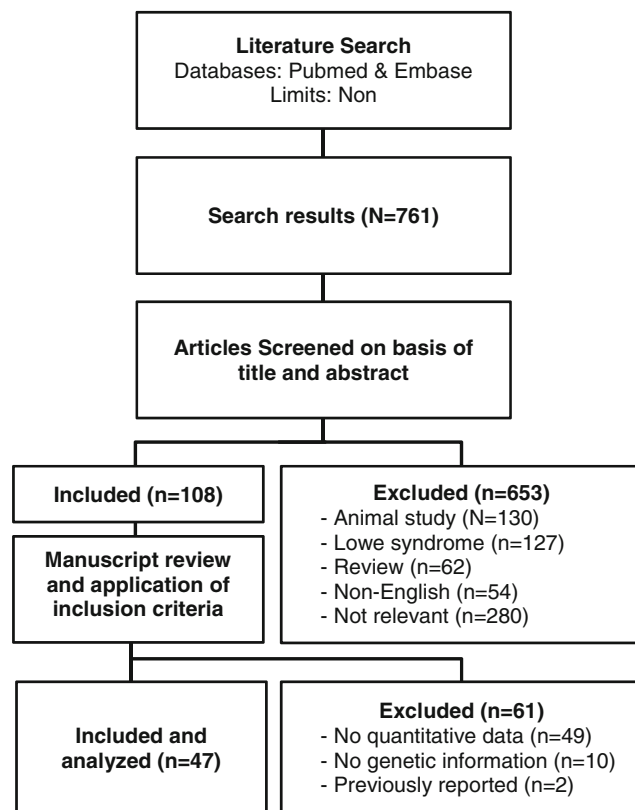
Literature Search
Databases: Pubmed & Embase
Limits: Non

Search results (N=761)

Articles Screened on basis of title and abstract

Included (n=108)

Excluded (n=653)
- Animal study (N=130)
- Lowe syndrome (n=127)
- Review (n=62)
- Non-English (n=54)
- Not relevant (n=280)

Manuscript review and application of inclusion criteria

Included and analyzed (n=47)

Excluded (n=61)
- No quantitative data (n=49)
- No genetic information (n=10)
- Previously reported (n=2)